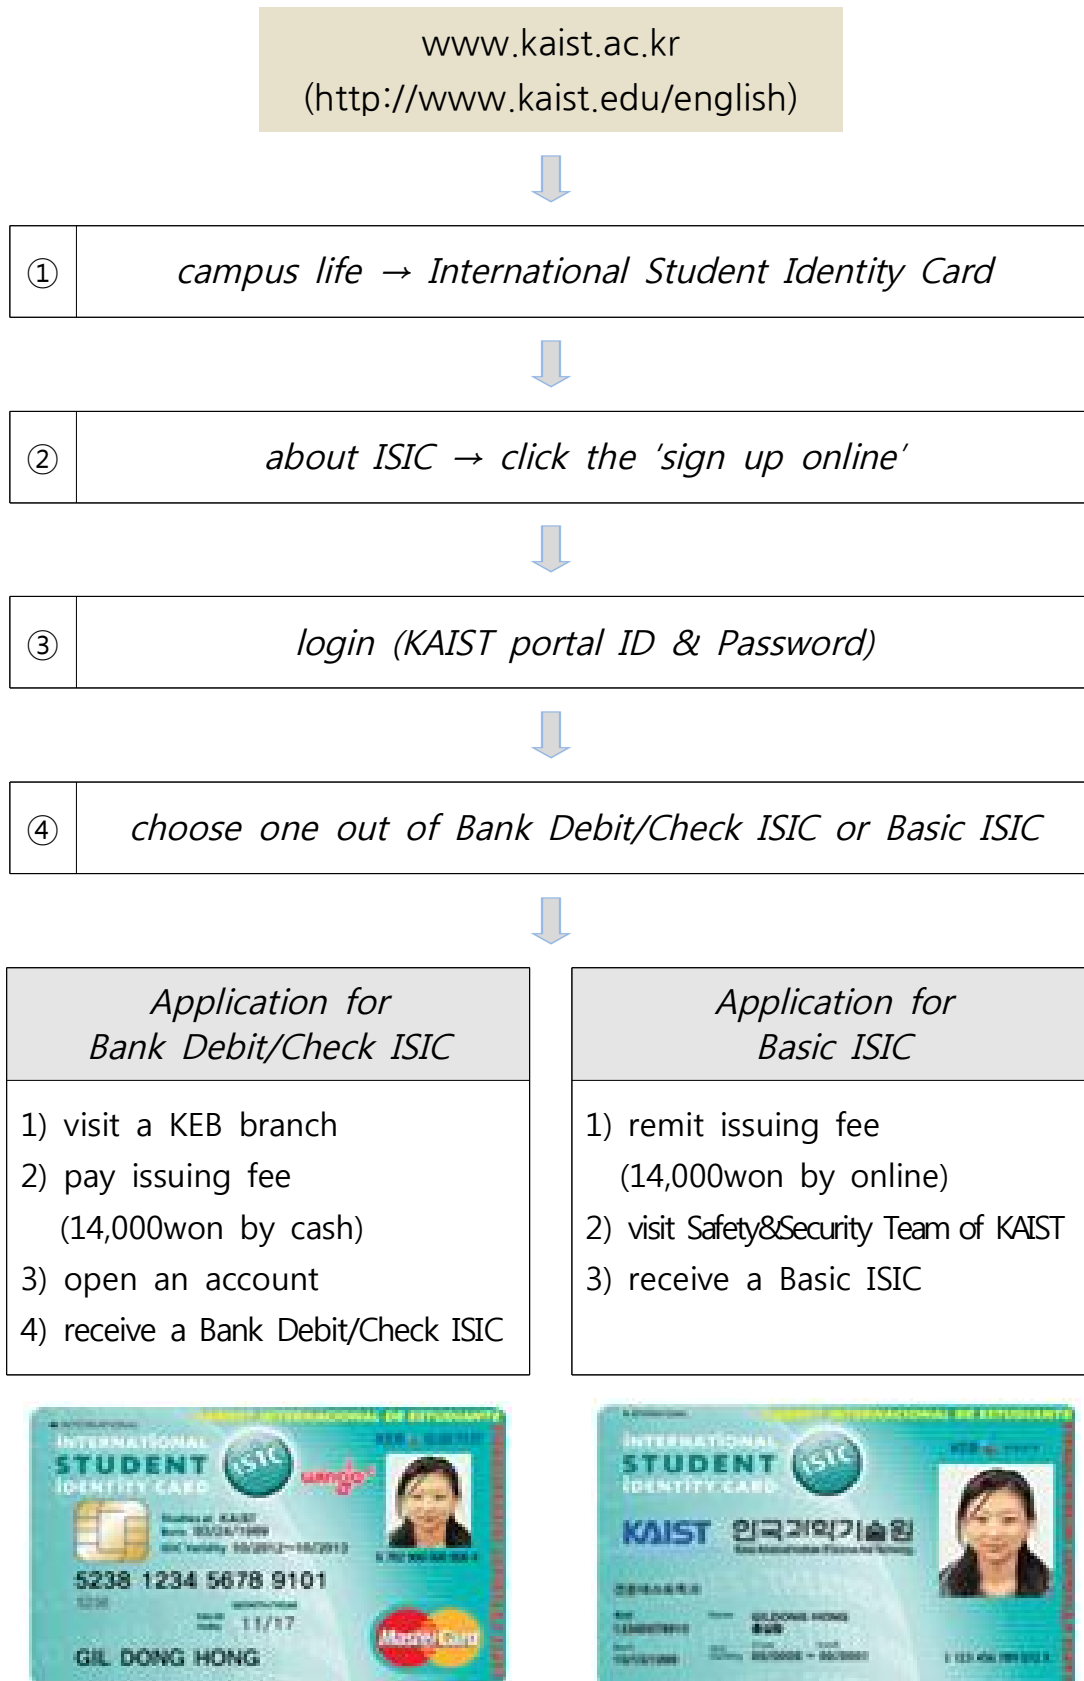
www.kaist.ac.kr
(http://www.kaist.edu/english)

| ① | campus life → International Student Identity Card |
|---|---|

| ② | about ISIC → click the 'sign up online' |
|---|---|

| ③ | login (KAIST portal ID & Password) |
|---|---|

| ④ | choose one out of Bank Debit/Check ISIC or Basic ISIC |
|---|---|

| Application for Bank Debit/Check ISIC | Application for Basic ISIC |
|---|---|
| 1) visit a KEB branch<br>2) pay issuing fee (14,000won by cash)<br>3) open an account<br>4) receive a Bank Debit/Check ISIC | 1) remit issuing fee (14,000won by online)<br>2) visit Safety&Security Team of KAIST<br>3) receive a Basic ISIC |

INTERNATIONAL STUDENT IDENTITY CARD
ISIC
CARNET INTERNACIONAL DE ESTUDIANTE
5238 1234 5678 9101
11/17
GIL DONG HONG
MasterCard

INTERNATIONAL STUDENT IDENTITY CARD
ISIC
CARNET INTERNACIONAL DE ESTUDIANTE
KAIST 한국과학기술원
GILDONG HONG